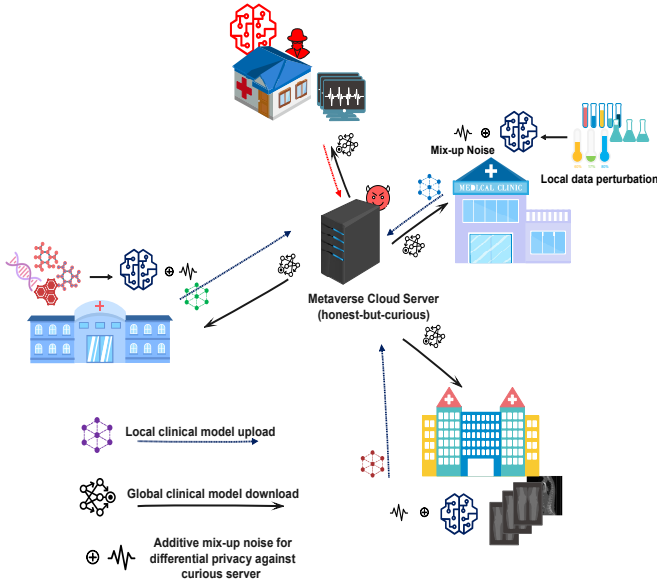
Mix-up Noise

Local data perturbation

MEDICAL CLINIC

Metaverse Cloud Server
(honest-but-curious)

Local clinical model upload

Global clinical model download

Additive mix-up noise for differential privacy against curious server